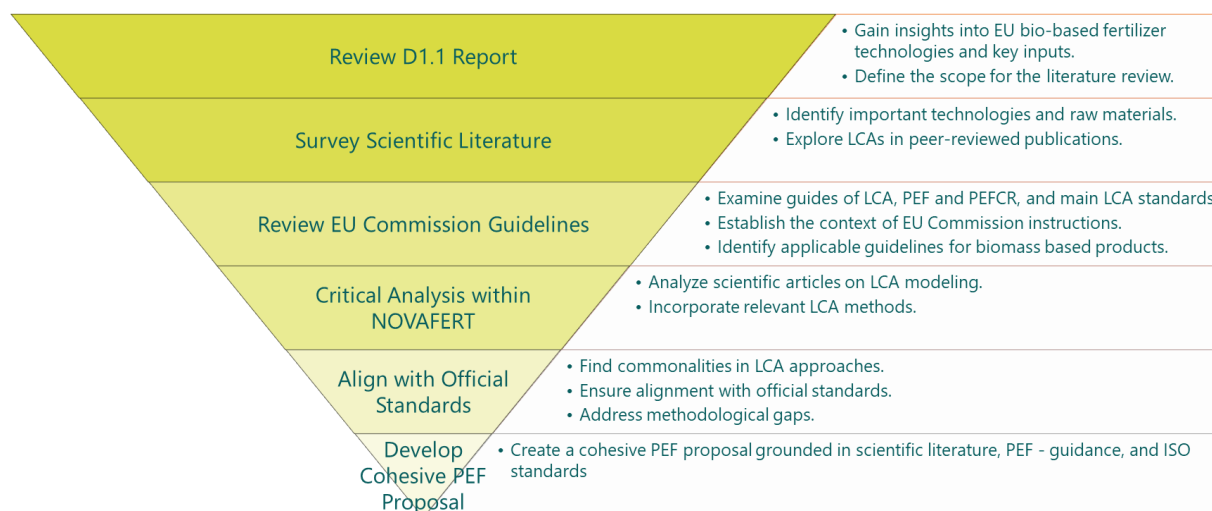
Review D1.1 Report

• Gain insights into EU bio-based fertilizer technologies and key inputs.
• Define the scope for the literature review.

Survey Scientific Literature

• Identify important technologies and raw materials.
• Explore LCAs in peer-reviewed publications.

Review EU Commission Guidelines

• Examine guides of LCA, PEF and PEFCR, and main LCA standards
• Establish the context of EU Commission instructions.
• Identify applicable guidelines for biomass based products.

Critical Analysis within NOVAFERT

• Analyze scientific articles on LCA modeling.
• Incorporate relevant LCA methods.

Align with Official Standards

• Find commonalities in LCA approaches.
• Ensure alignment with official standards.
• Address methodological gaps.

Develop Cohesive PEF Proposal

• Create a cohesive PEF proposal grounded in scientific literature, PEF - guidance, and ISO standards